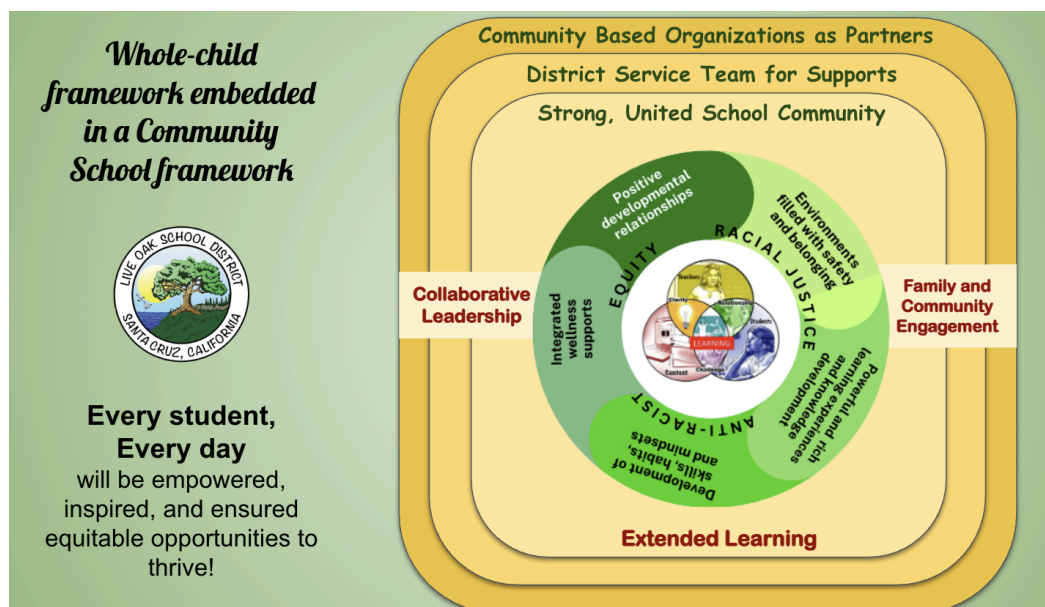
Whole-child framework embedded in a Community School framework

LIVE OAK SCHOOL DISTRICT
SANTA CRUZ, CALIFORNIA

Every student,
Every day
will be empowered, inspired, and ensured equitable opportunities to thrive!

Community Based Organizations as Partners

District Service Team for Supports

Strong, United School Community

Collaborative Leadership

Family and Community Engagement

Positive developmental relationships

Environments filled with safety and belonging

Powerful and rich learning experiences and knowledge development

Development of skills, habits, and mindsets

Integrated wellness supports

EQUITY

RACIAL JUSTICE

ANTI-RACIST

Teachers

Relationships

Clarity

Students

LEARNING

Content

Challenge

Extended Learning